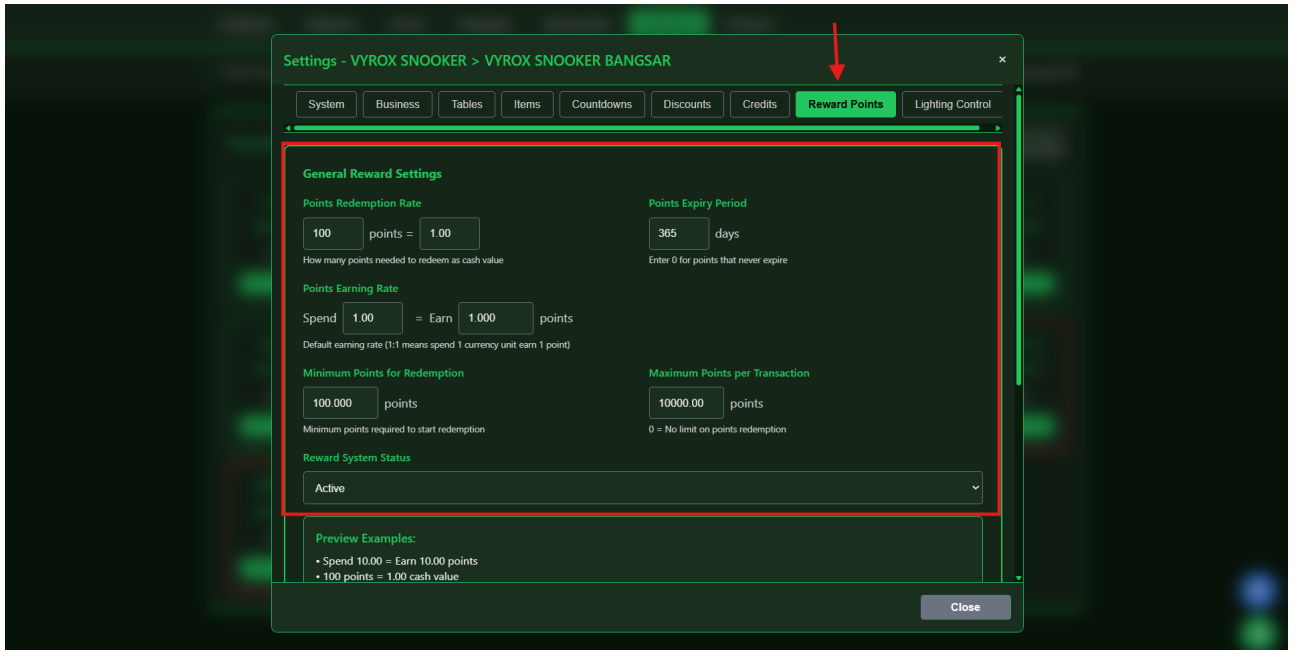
Settings - VYROX SNOOKER > VYROX SNOOKER BANGSAR

×

System Business Tables Items Countdowns Discounts Credits Reward Points Lighting Control

General Reward Settings

Points Redemption Rate

100 points = 1.00

How many points needed to redeem as cash value

Points Expiry Period

365 days

Enter 0 for points that never expire

Points Earning Rate

Spend 1.00 = Earn 1.000 points

Default earning rate (1:1 means spend 1 currency unit earn 1 point)

Minimum Points for Redemption

100.000 points

Minimum points required to start redemption

Maximum Points per Transaction

10000.00 points

0 = No limit on points redemption

Reward System Status

Active

Preview Examples:

• Spend 10.00 = Earn 10.00 points
• 100 points = 1.00 cash value

Close